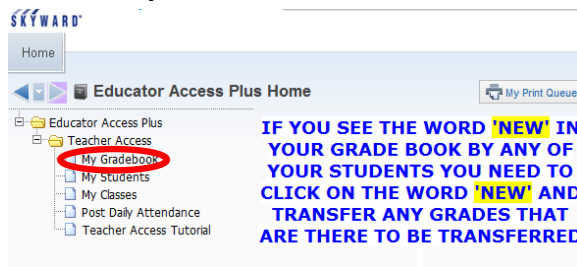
SKYWARD

Home

Educator Access Plus Home

My Print Queue

Educator Access Plus
Teacher Access
My Gradebook
My Students
My Classes
Post Daily Attendance
Teacher Access Tutorial

IF YOU SEE THE WORD 'NEW' IN YOUR GRADE BOOK BY ANY OF YOUR STUDENTS YOU NEED TO CLICK ON THE WORD 'NEW' AND TRANSFER ANY GRADES THAT ARE THERE TO BE TRANSFERRED